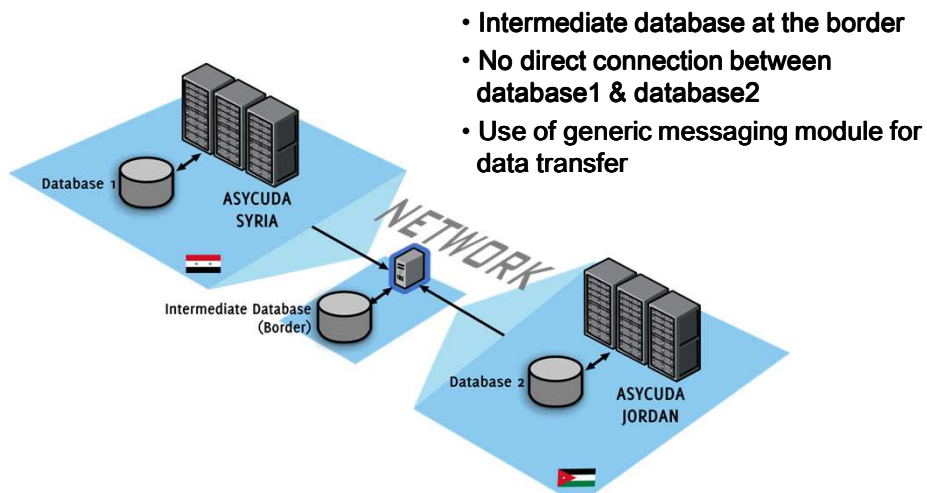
• Intermediate database at the border
• No direct connection between database1 & database2
• Use of generic messaging module for data transfer

Database 1
ASYCUDA SYRIA
NETWORK
Intermediate Database (Border)
Database 2
ASYCUDA JORDAN